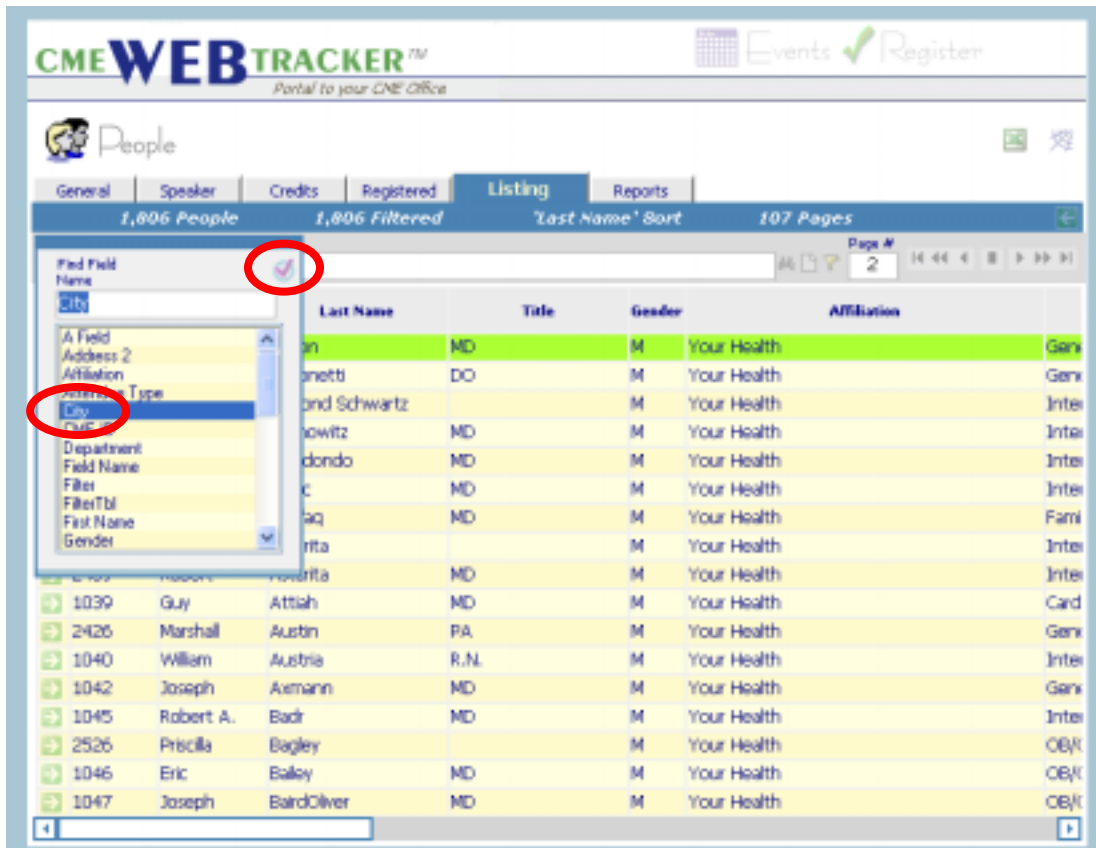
CMEWEBTRACKER™
Portal to your CME Office

Events Register

People

General | Speaker | Credits | Registered | Listing | Reports

1,806 People | 1,806 Filtered | 'Last Name' Sort | 107 Pages

Find Field Name
City

A Field
Address 2
Affiliation
Attendee Type
City
CME ID
Department
Field Name
Filter
FilterTbl
First Name
Gender

Page #
2

| | | | Last Name | Title | Gender | Affiliation | |
|---|---|---|---|---|---|---|---|
| | | | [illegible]n | MD | M | Your Health | Gen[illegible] |
| | | | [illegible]netti | DO | M | Your Health | Gen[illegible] |
| | | | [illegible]ond Schwartz | | M | Your Health | Inte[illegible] |
| | | | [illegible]nowitz | MD | M | Your Health | Inte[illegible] |
| | | | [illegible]dondo | MD | M | Your Health | Inte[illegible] |
| | | | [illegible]c | MD | M | Your Health | Inte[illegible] |
| | | | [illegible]aq | MD | M | Your Health | Fami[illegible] |
| | | | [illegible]rita | | M | Your Health | Inte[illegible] |
| | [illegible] | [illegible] | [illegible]rita | MD | M | Your Health | Inte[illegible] |
| | 1039 | Guy | Attiah | MD | M | Your Health | Card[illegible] |
| | 2426 | Marshall | Austin | PA | M | Your Health | Gen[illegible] |
| | 1040 | William | Austria | R.N. | M | Your Health | Inte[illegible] |
| | 1042 | Joseph | Axmann | MD | M | Your Health | Gen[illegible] |
| | 1045 | Robert A. | Badr | MD | M | Your Health | Inte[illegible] |
| | 2526 | Priscilla | Bagley | | M | Your Health | OB/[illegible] |
| | 1046 | Eric | Bailey | MD | M | Your Health | OB/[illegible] |
| | 1047 | Joseph | BairdOliver | MD | M | Your Health | OB/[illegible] |